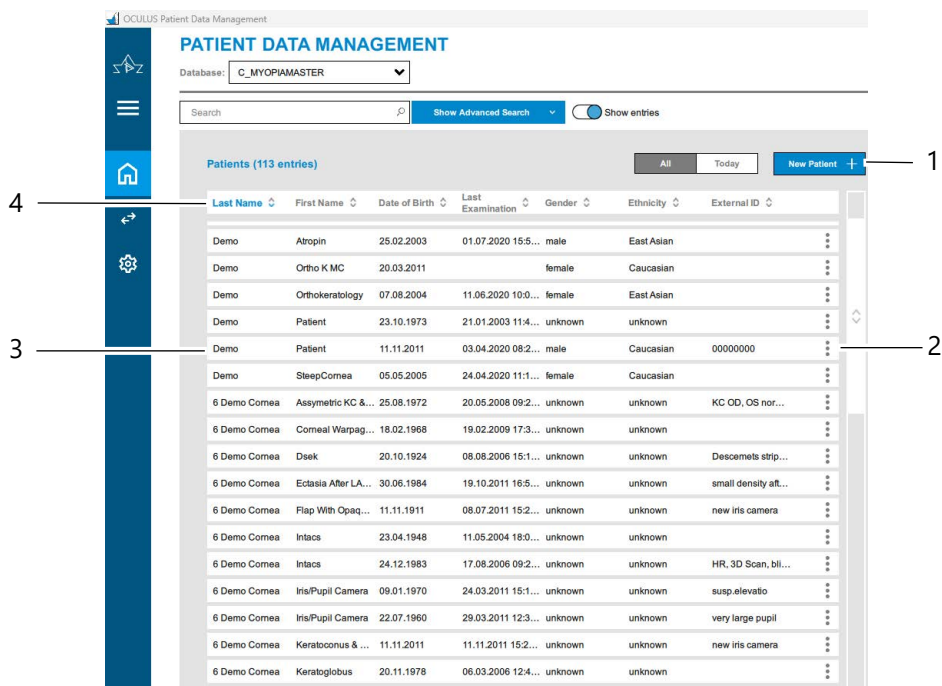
OCULUS Patient Data Management

PATIENT DATA MANAGEMENT

Database: C_MYOPIAMASTER

Search

Show Advanced Search

Show entries

Patients (113 entries)

All Today

New Patient +

1

4

| Last Name | First Name | Date of Birth | Last Examination | Gender | Ethnicity | External ID |
|---|---|---|---|---|---|---|
| Demo | Atropin | 25.02.2003 | 01.07.2020 15:5... | male | East Asian | |
| Demo | Ortho K MC | 20.03.2011 | | female | Caucasian | |
| Demo | Orthokeratology | 07.08.2004 | 11.06.2020 10:0... | female | East Asian | |
| Demo | Patient | 23.10.1973 | 21.01.2003 11:4... | unknown | unknown | |
| Demo | Patient | 11.11.2011 | 03.04.2020 08:2... | male | Caucasian | 00000000 |
| Demo | SteepCornea | 05.05.2005 | 24.04.2020 11:1... | female | Caucasian | |
| 6 Demo Cornea | Assymetric KC &... | 25.08.1972 | 20.05.2008 09:2... | unknown | unknown | KC OD, OS nor... |
| 6 Demo Cornea | Corneal Warpag... | 18.02.1968 | 19.02.2009 17:3... | unknown | unknown | |
| 6 Demo Cornea | Dsek | 20.10.1924 | 08.08.2006 15:1... | unknown | unknown | Descemets strip... |
| 6 Demo Cornea | Ectasia After LA... | 30.06.1984 | 19.10.2011 16:5... | unknown | unknown | small density aft... |
| 6 Demo Cornea | Flap With Opaq... | 11.11.1911 | 08.07.2011 15:2... | unknown | unknown | new iris camera |
| 6 Demo Cornea | Intacs | 23.04.1948 | 11.05.2004 18:0... | unknown | unknown | |
| 6 Demo Cornea | Intacs | 24.12.1983 | 17.08.2006 09:2... | unknown | unknown | HR, 3D Scan, bli... |
| 6 Demo Cornea | Iris/Pupil Camera | 09.01.1970 | 24.03.2011 15:1... | unknown | unknown | susp.elevatio |
| 6 Demo Cornea | Iris/Pupil Camera | 22.07.1960 | 29.03.2011 12:3... | unknown | unknown | very large pupil |
| 6 Demo Cornea | Keratoconus & ... | 11.11.2011 | 11.11.2011 15:2... | unknown | unknown | new iris camera |
| 6 Demo Cornea | Keratoglobus | 20.11.1978 | 06.03.2006 12:4... | unknown | unknown | |

3

2